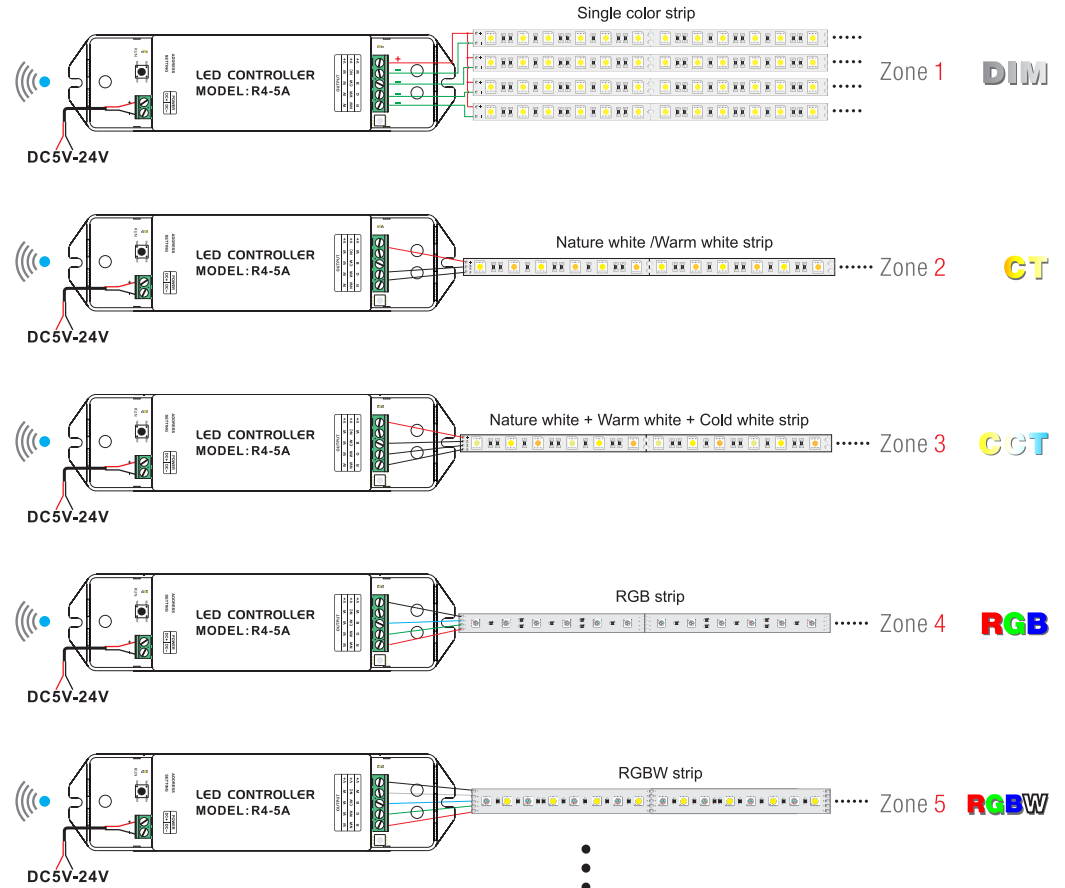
Single color strip

LED CONTROLLER
MODEL: R4-5A

Zone 1

DIM

DC5V-24V

Nature white /Warm white strip

LED CONTROLLER
MODEL: R4-5A

Zone 2

CT

DC5V-24V

Nature white + Warm white + Cold white strip

LED CONTROLLER
MODEL: R4-5A

Zone 3

CCT

DC5V-24V

RGB strip

LED CONTROLLER
MODEL: R4-5A

Zone 4

RGB

DC5V-24V

RGBW strip

LED CONTROLLER
MODEL: R4-5A

Zone 5

RGBW

DC5V-24V